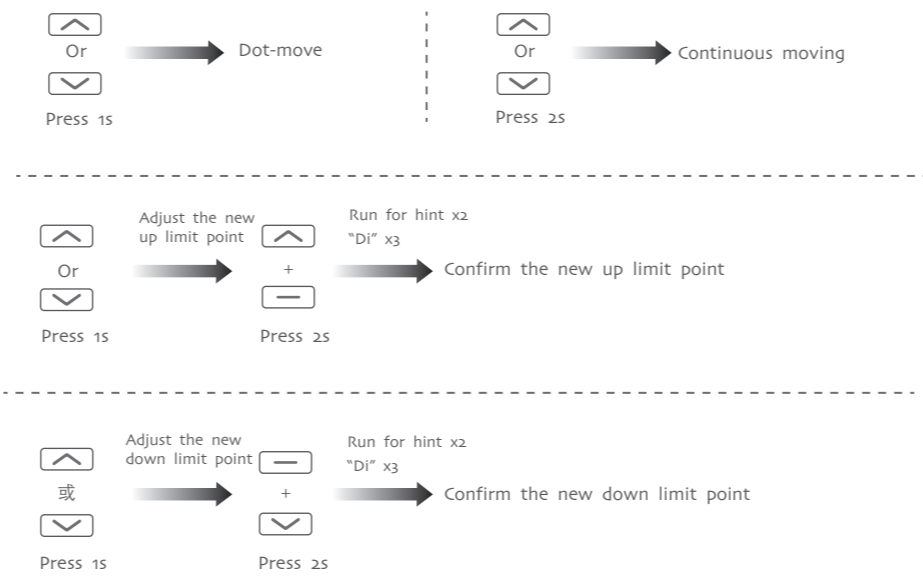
Or
Dot-move
Press 1s

Or
Continuous moving
Press 2s

Or
Adjust the new up limit point
+
Run for hint x2
"Di" x3
Confirm the new up limit point
Press 1s
Press 2s

或
Adjust the new down limit point
+
Run for hint x2
"Di" x3
Confirm the new down limit point
Press 1s
Press 2s